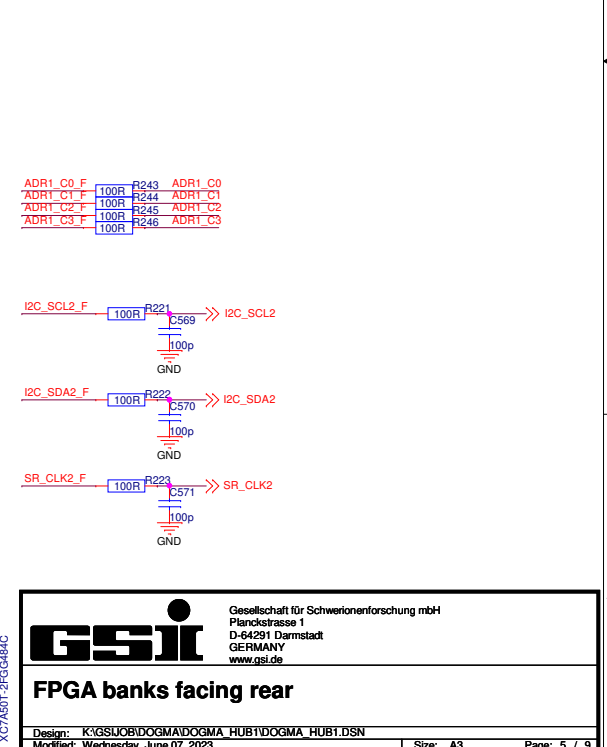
ADR1_C0_F
ADR1_C1_F
ADR1_C2_F
ADR1_C3_F
100R
100R
100R
100R
R243
R244
R245
R246
ADR1_C0
ADR1_C1
ADR1_C2
ADR1_C3

I2C_SCL2_F
100R
R221
I2C_SCL2
C569
100p
GND

I2C_SDA2_F
100R
R222
I2C_SDA2
C570
100p
GND

SR_CLK2_F
100R
R223
SR_CLK2
C571
100p
GND

XC7A50T-2FGG484C

GSI

Gesellschaft für Schwerionenforschung mbH
Planckstrasse 1
D-64291 Darmstadt
GERMANY
www.gsi.de

FPGA banks facing rear

Design: K:\GSIJOB\DOGMA\DOGMA_HUB1\DOGMA_HUB1.DSN
Modified: Wednesday, June 07, 2023
Size: A3
Page: 5 / 9